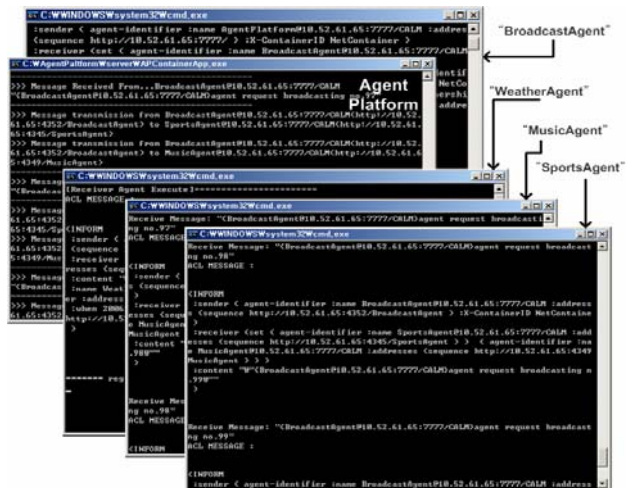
C:\WINDOWS\system32\cmd.exe
:sender ( agent-identifier :name AgentPlatform@10.52.61.65:7777/CALM :address
(sequence http://10.52.61.65:7777/ ) :X-ContainerID NetContainer )
:receiver (set ( agent-identifier :name BroadcastAgent@10.52.61.65:7777/CALM

"BroadcastAgent"

C:\AgentPlatform\server\APContainerApp.exe

Agent Platform

>>> Message Received From...BroadcastAgent@10.52.61.65:7777/CALM
"(BroadcastAgent@10.52.61.65:7777/CALM)Agent request broadcasting no.97"

>>> Message transmission from BroadcastAgent@10.52.61.65:7777/CALM(http://10.52.61.65:4352/BroadcastAgent) to SportsAgent@10.52.61.65:7777/CALM(http://10.52.61.65:4345/SportsAgent)
>>> Message transmission from BroadcastAgent@10.52.61.65:7777/CALM(http://10.52.61.65:4352/BroadcastAgent) to MusicAgent@10.52.61.65:7777/CALM(http://10.52.61.65:4349/MusicAgent)

"WeatherAgent"

"MusicAgent"

"SportsAgent"

C:\WINDOWS\system32\cmd.exe
[Receiver Agent Execute]

ACL MESSAGE

(INFORM
:sender (
:receiver
:content
:when 2006

======= re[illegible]

C:\WINDOWS\system32\cmd.exe
Receive Message: "(BroadcastAgent@10.52.61.65:7777/CALM)Agent request broadcasti
ng no.97"
ACL MESSAGE

(INFORM
:sender (
:receiver
MusicAgent
:content
.780"""

Receive Mes
ng no.98"
ACL MESSAGE

(INFORM

C:\WINDOWS\system32\cmd.exe
Receive Message: "(BroadcastAgent@10.52.61.65:7777/CALM)Agent request broadcast
ng no.98"
ACL MESSAGE :

(INFORM
:sender ( agent-identifier :name BroadcastAgent@10.52.61.65:7777/CALM :address
s (sequence http://10.52.61.65:4352/BroadcastAgent ) :X-ContainerID NetContaine
r )
:receiver (set ( agent-identifier :name SportsAgent@10.52.61.65:7777/CALM :add
resses (sequence http://10.52.61.65:4345/SportsAgent ) ) ( agent-identifier :na
me MusicAgent@10.52.61.65:7777/CALM :addresses (sequence http://10.52.61.65:4349
/MusicAgent ) ) )
:content "W"(BroadcastAgent@10.52.61.65:7777/CALM)Agent request broadcasting n
.779"""

Receive Message: "(BroadcastAgent@10.52.61.65:7777/CALM)Agent request broadcast
ng no.99"
ACL MESSAGE :

(INFORM
:sender ( agent-identifier :name BroadcastAgent@10.52.61.65:7777/CALM :address